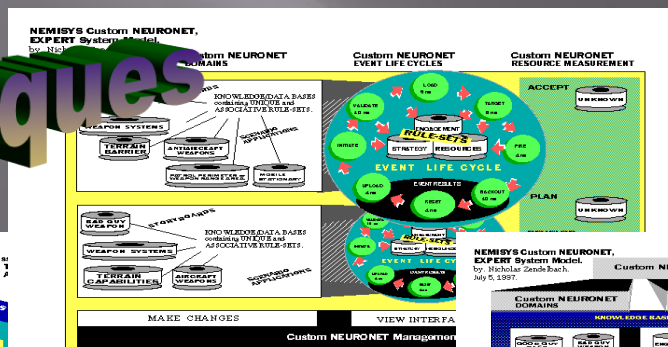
NEMISYS Custom NEURONET, EXPERT System Model.
by. Nich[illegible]

ques

Custom NEURONET DOMAINS

Custom NEURONET EVENT LIFE CYCLES

Custom NEURONET RESOURCE MEASUREMENT

ACCEPT

UNKNOWN

PLAN

UNKNOWN

KNOWLEDGE/DATA BASES containing UNIQUE and ASSOCIATIVE RULE-SETS.

WEAPON SYSTEMS

TERRAIN BARRIER

ANTI-AIRCRAFT WEAPONS

MOBILE STATIONARY

SCENARIO APPLICATIONS

LOAD

VALIDATE

TARGET

INITIATE

RULE-SETS

ENGAGEMENT

STRATEGY

RESOURCES

PRE

EVENT LIFE CYCLE

EVENT RESULTS

UPLOAD

RESET

BACKOUT

STORYBOARDS

BAD GUY WEAPON

WEAPON SYSTEMS

TERRAIN CAPABILITIES

AIRCRAFT WEAPONS

KNOWLEDGE/DATA BASES containing UNIQUE and ASSOCIATIVE RULE-SETS.

SCENARIO APPLICATIONS

EVENT LIFE CYCLE

MAKE CHANGES

VIEW INTERFA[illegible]

Custom NEURONET Managem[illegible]

NEMISYS Custom NEURONET, EXPERT System Model.
by. Nicholas Zendelbach.
July 5, 1997.

Custom NE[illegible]

Custom NEURONET DOMAINS

KNOWLEDGE BAS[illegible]

BAD GUY